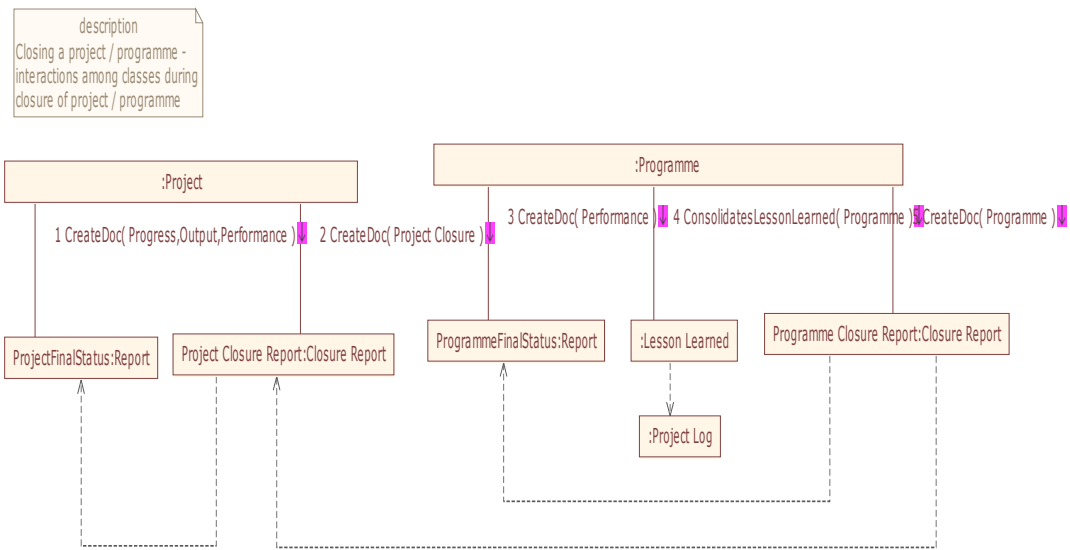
description
Closing a project / programme - interactions among classes during closure of project / programme

:Project

:Programme

1 CreateDoc( Progress,Output,Performance )↓

2 CreateDoc( Project Closure )↓

3 CreateDoc( Performance )↓

4 ConsolidatesLessonLearned( Programme )↓

5 CreateDoc( Programme )↓

ProjectFinalStatus:Report

Project Closure Report:Closure Report

ProgrammeFinalStatus:Report

:Lesson Learned

Programme Closure Report:Closure Report

:Project Log